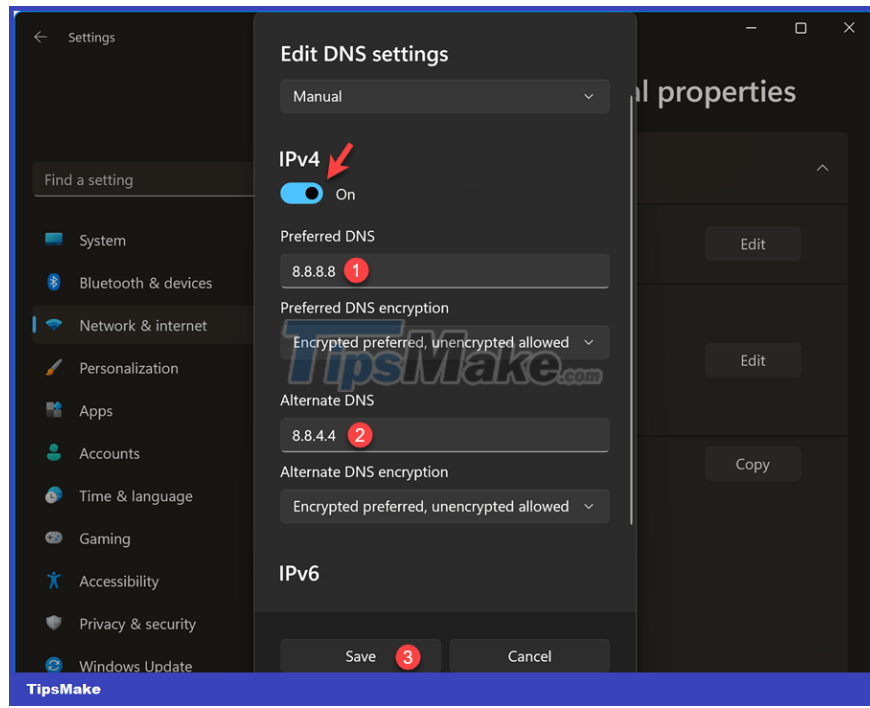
Settings

Find a setting

System
Bluetooth & devices
Network & internet
Personalization
Apps
Accounts
Time & language
Gaming
Accessibility
Privacy & security
Windows Update

Edit DNS settings

Manual

IPv4
On

Preferred DNS
8.8.8.8 1

Preferred DNS encryption
Encrypted preferred, unencrypted allowed

Alternate DNS
8.8.4.4 2

Alternate DNS encryption
Encrypted preferred, unencrypted allowed

IPv6

Save 3
Cancel

l properties

Edit
Edit
Copy

TipsMake.com

TipsMake